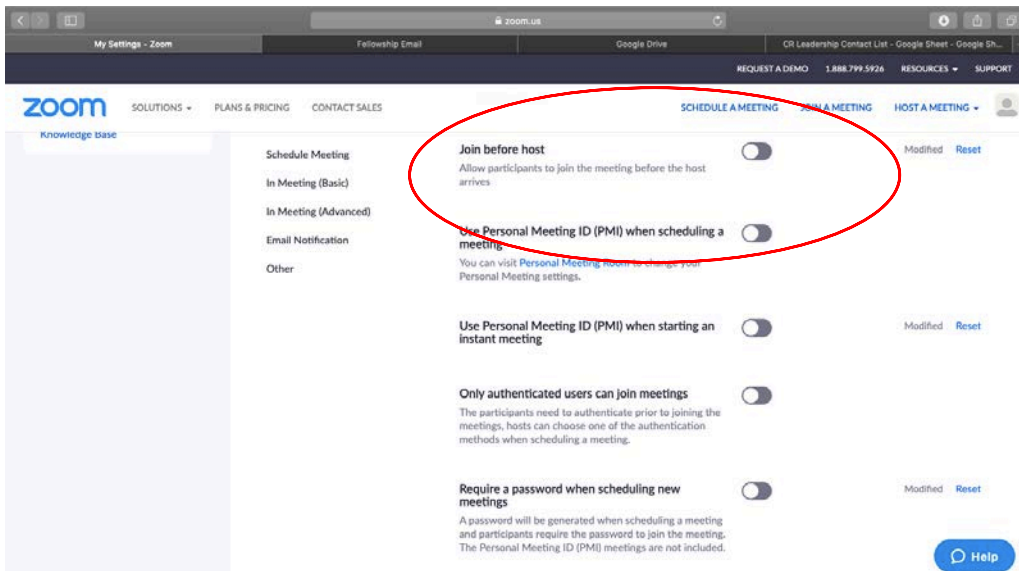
zoom.us

My Settings - Zoom | Fellowship Email | Google Drive | CR Leadership Contact List - Google Sheet - Google Sh...

REQUEST A DEMO 1.888.799.5926 RESOURCES ▾ SUPPORT

zoom SOLUTIONS ▾ PLANS & PRICING CONTACT SALES SCHEDULE A MEETING JOIN A MEETING HOST A MEETING ▾

Knowledge Base

Schedule Meeting

In Meeting (Basic)

In Meeting (Advanced)

Email Notification

Other

Join before host
Allow participants to join the meeting before the host arrives

Modified Reset

Use Personal Meeting ID (PMI) when scheduling a meeting
You can visit Personal Meeting Room to change your Personal Meeting settings.

Use Personal Meeting ID (PMI) when starting an instant meeting

Modified Reset

Only authenticated users can join meetings
The participants need to authenticate prior to joining the meetings, hosts can choose one of the authentication methods when scheduling a meeting.

Require a password when scheduling new meetings
A password will be generated when scheduling a meeting and participants require the password to join the meeting. The Personal Meeting ID (PMI) meetings are not included.

Modified Reset

Help